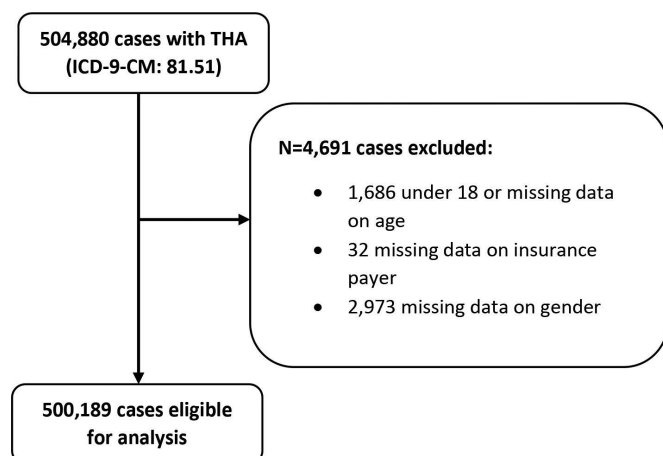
504,880 cases with THA (ICD-9-CM: 81.51)

N=4,691 cases excluded:

- 1,686 under 18 or missing data on age
- 32 missing data on insurance payer
- 2,973 missing data on gender

500,189 cases eligible for analysis